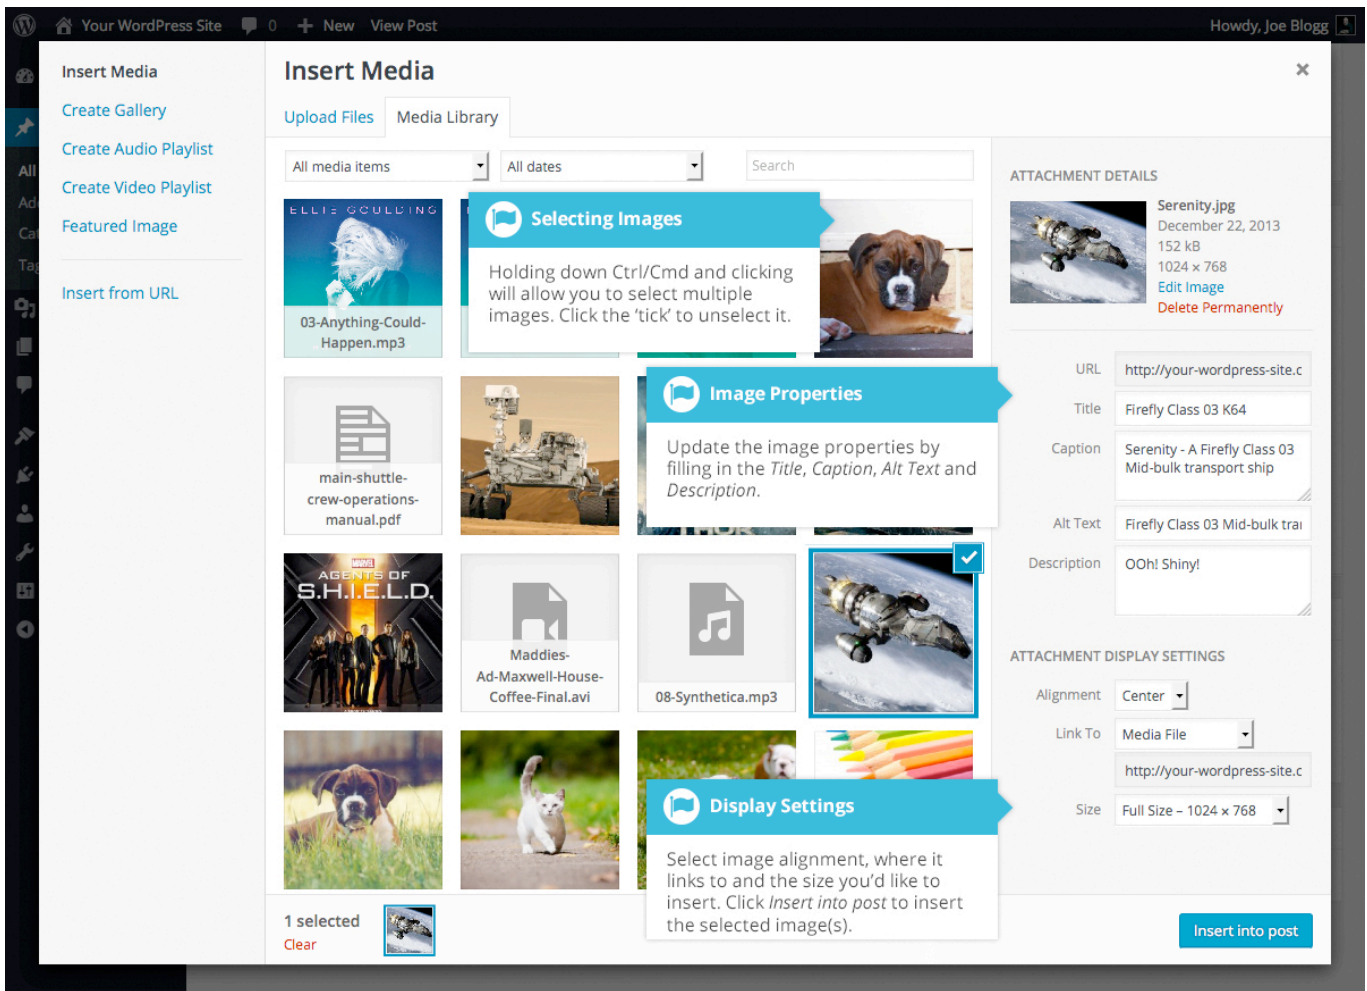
Your WordPress Site 0 New View Post Howdy, Joe Blogg

Insert Media
Create Gallery
Create Audio Playlist
Create Video Playlist
Featured Image
Insert from URL

Insert Media
×
Upload Files Media Library

All media items
All dates
Search

ELLIE GOULDING
03-Anything-Could-Happen.mp3

Selecting Images
Holding down Ctrl/Cmd and clicking will allow you to select multiple images. Click the 'tick' to unselect it.

main-shuttle-crew-operations-manual.pdf

Image Properties
Update the image properties by filling in the *Title*, *Caption*, *Alt Text* and *Description*.

AGENTS OF S.H.I.E.L.D.

Maddies-Ad-Maxwell-House-Coffee-Final.avi

08-Synthetica.mp3

Display Settings
Select image alignment, where it links to and the size you'd like to insert. Click *Insert into post* to insert the selected image(s).

1 selected
Clear

ATTACHMENT DETAILS
Serenity.jpg
December 22, 2013
152 kB
1024 × 768
Edit Image
Delete Permanently

URL http://your-wordpress-site.c
Title Firefly Class 03 K64
Caption Serenity - A Firefly Class 03 Mid-bulk transport ship
Alt Text Firefly Class 03 Mid-bulk tra
Description OOh! Shiny!

ATTACHMENT DISPLAY SETTINGS
Alignment Center
Link To Media File
http://your-wordpress-site.c
Size Full Size – 1024 × 768

Insert into post